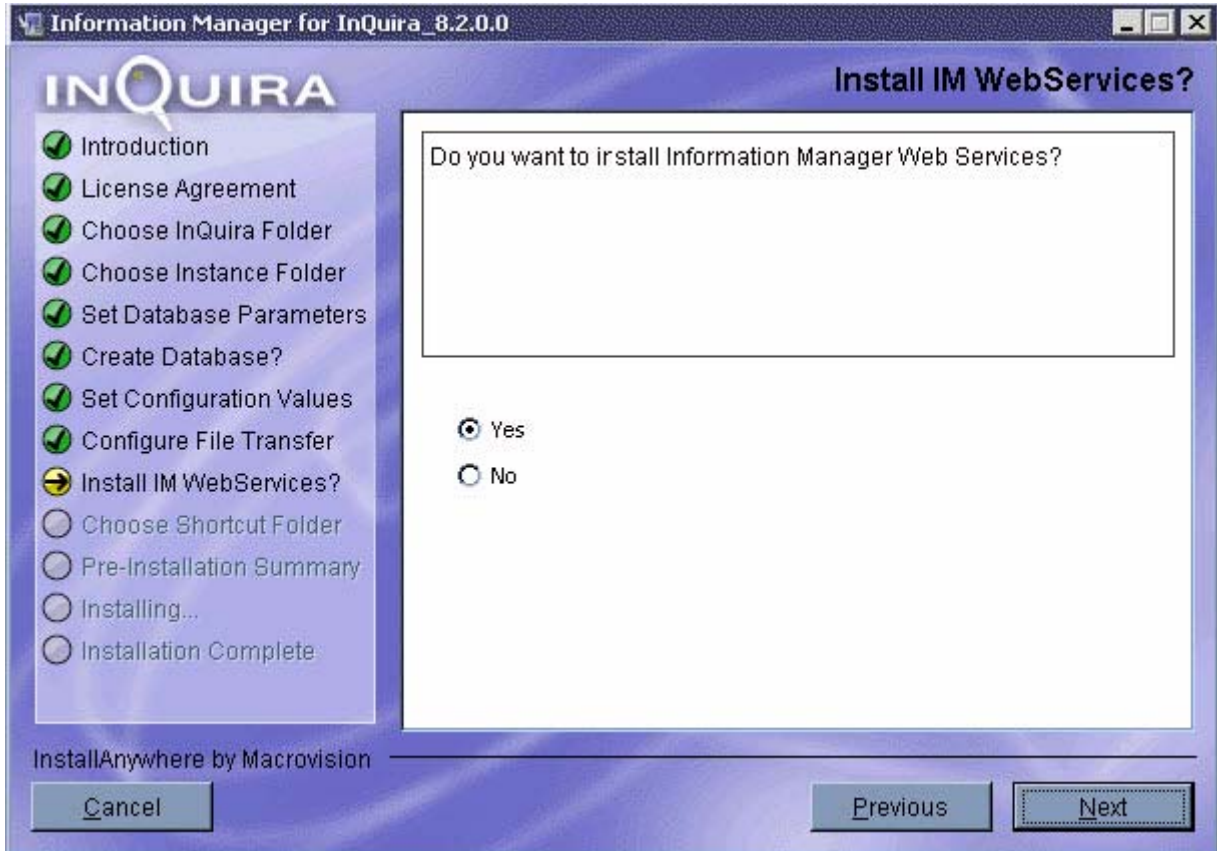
Information Manager for InQuira_8.2.0.0

INQUIRA

Install IM WebServices?

Introduction
License Agreement
Choose InQuira Folder
Choose Instance Folder
Set Database Parameters
Create Database?
Set Configuration Values
Configure File Transfer
Install IM WebServices?
Choose Shortcut Folder
Pre-Installation Summary
Installing...
Installation Complete

Do you want to install Information Manager Web Services?

Yes
No

InstallAnywhere by Macrovision

Cancel

Previous

Next